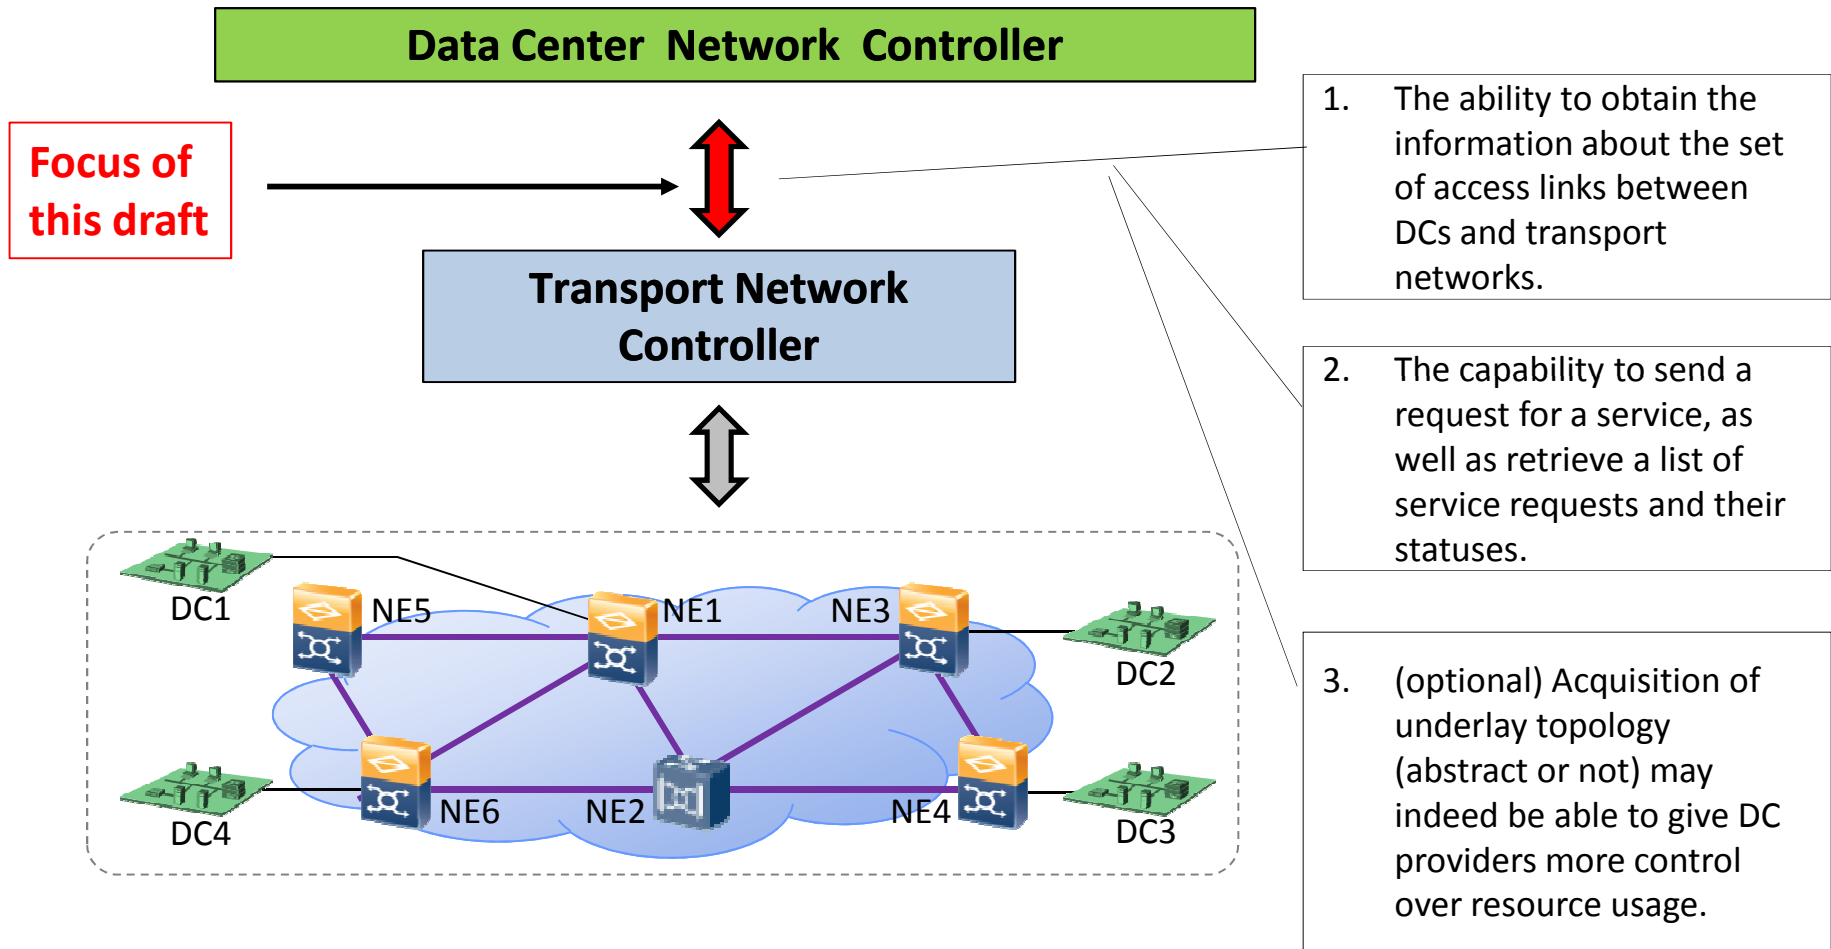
Data Center Network Controller

Focus of this draft

Transport Network Controller

DC1

NE5

NE1

NE3

DC2

DC4

NE6

NE2

NE4

DC3

1. The ability to obtain the information about the set of access links between DCs and transport networks.

2. The capability to send a request for a service, as well as retrieve a list of service requests and their statuses.

3. (optional) Acquisition of underlay topology (abstract or not) may indeed be able to give DC providers more control over resource usage.